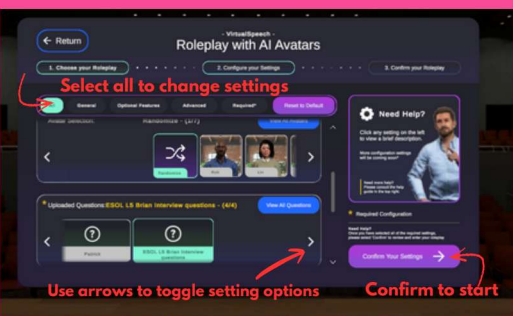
Return

- VirtualSpeech -

Roleplay with AI Avatars

1. Choose your Roleplay

2. Configure your Settings

3. Confirm your Roleplay

Select all to change settings

General

Optional Features

Advanced

Required*

Reset to Default

Avatar Selection:

Randomize - (2/7)

View All Avatars

Randomize

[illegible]

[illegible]

Uploaded Questions: ESOL L5 Brian Interview questions - (4/4)

View All Questions

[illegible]

ESOL L5 Brian Interview questions

Need Help?

Click any setting on the left to view a brief description.

More configuration settings will be coming soon!

Need more help? Please consult the help guide in the app.

Required Configuration

Need Help?

Once you have selected all of the required settings, please select 'Confirm' to review and enter your roleplay.

Confirm Your Settings

Use arrows to toggle setting options

Confirm to start